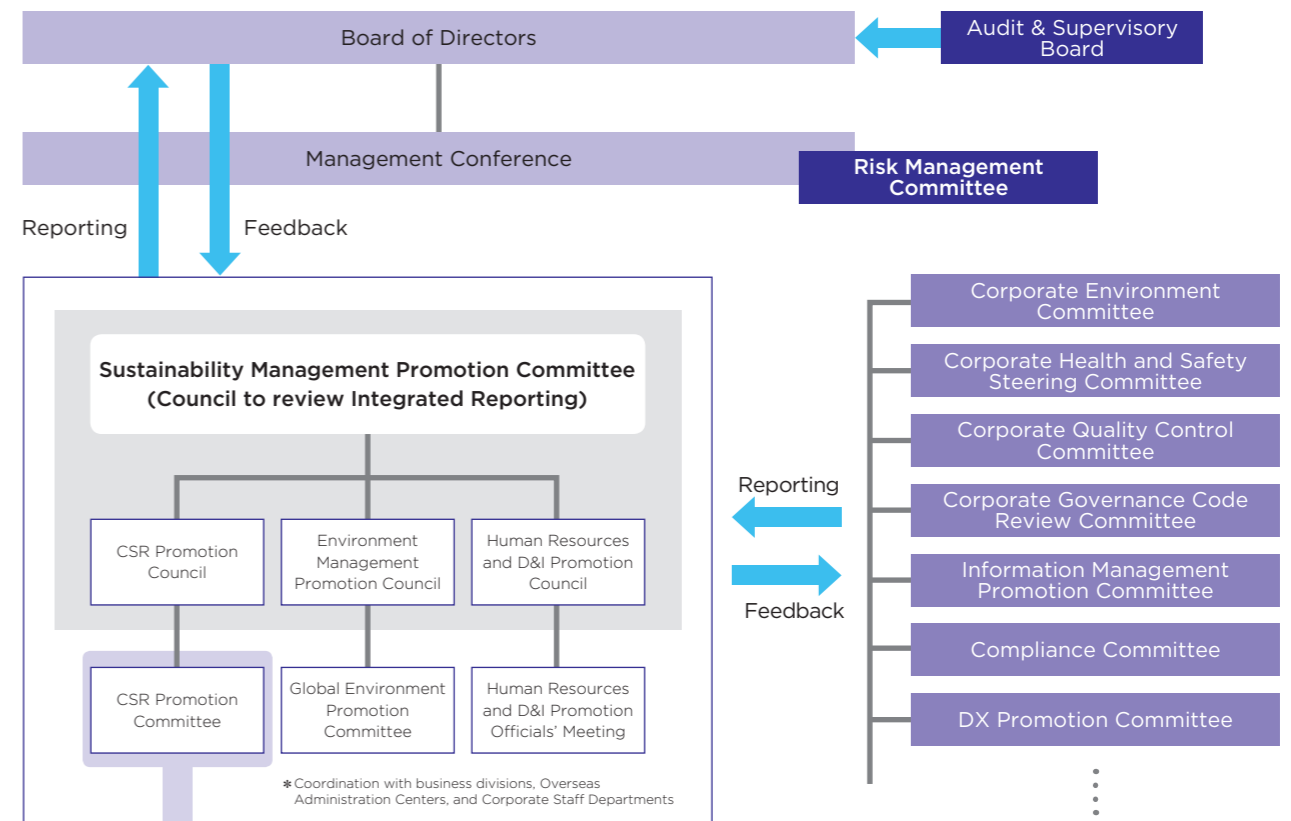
Board of Directors

Audit & Supervisory Board

Management Conference

Risk Management Committee

Reporting

Feedback

Sustainability Management Promotion Committee (Council to review Integrated Reporting)

CSR Promotion Council

Environment Management Promotion Council

Human Resources and D&I Promotion Council

CSR Promotion Committee

Global Environment Promotion Committee

Human Resources and D&I Promotion Officials' Meeting

*Coordination with business divisions, Overseas Administration Centers, and Corporate Staff Departments

Reporting

Feedback

Corporate Environment Committee

Corporate Health and Safety Steering Committee

Corporate Quality Control Committee

Corporate Governance Code Review Committee

Information Management Promotion Committee

Compliance Committee

DX Promotion Committee